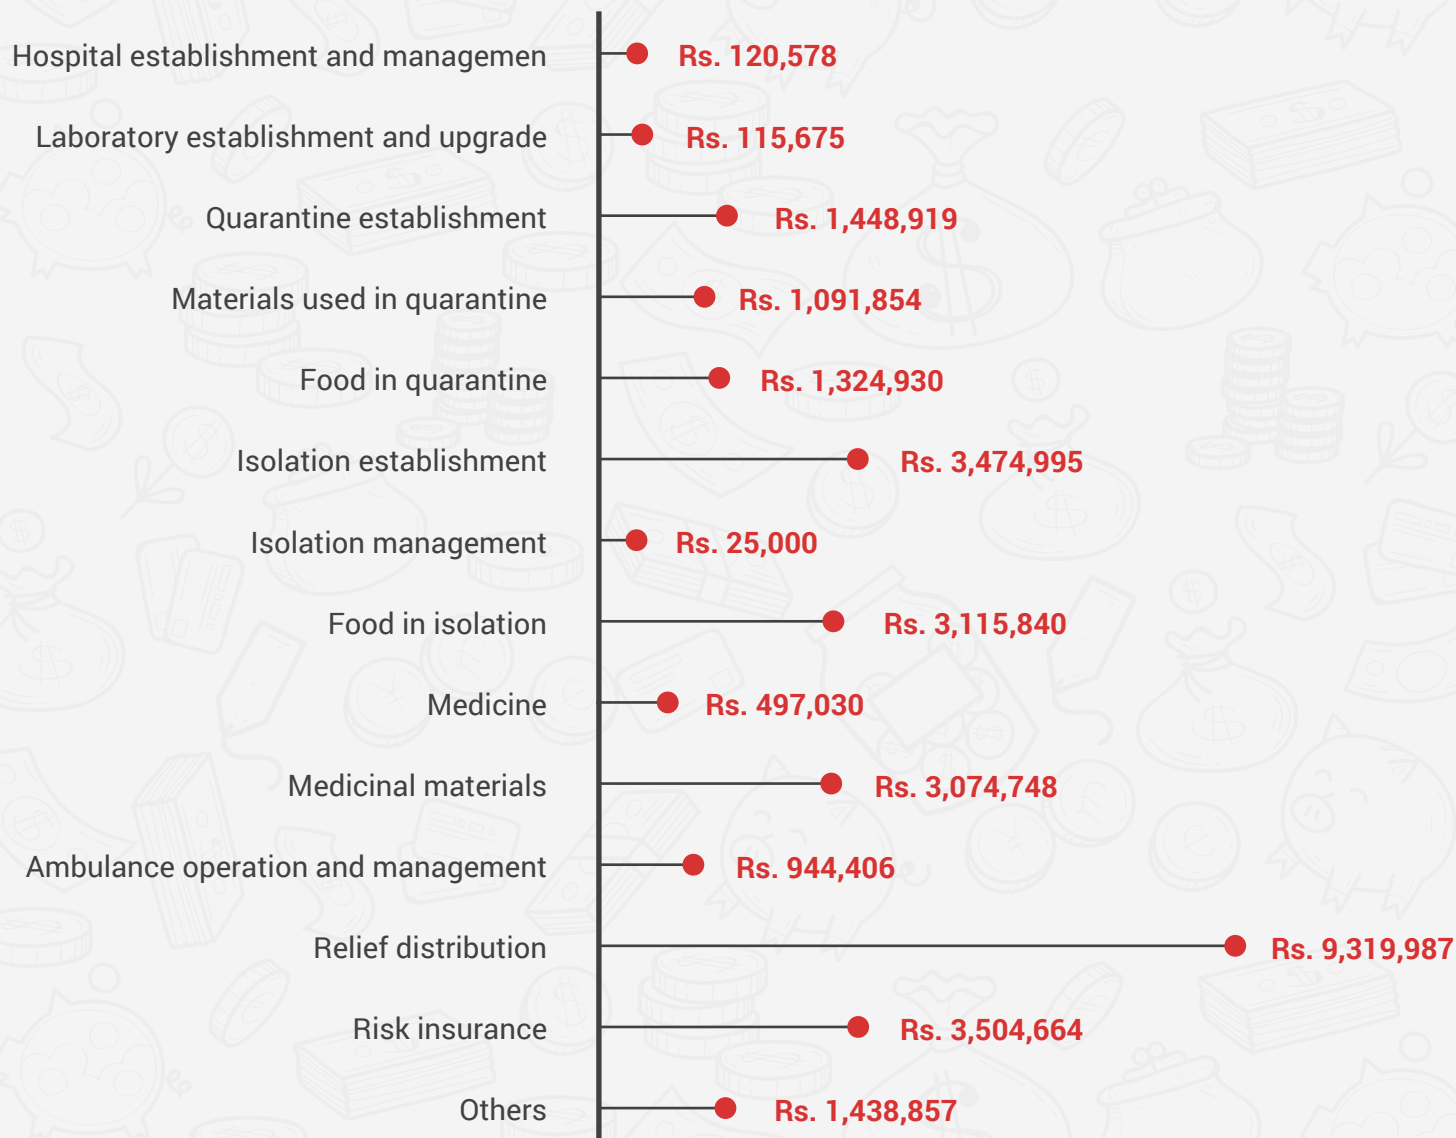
Hospital establishment and managemen — Rs. 120,578
Laboratory establishment and upgrade — Rs. 115,675
Quarantine establishment — Rs. 1,448,919
Materials used in quarantine — Rs. 1,091,854
Food in quarantine — Rs. 1,324,930
Isolation establishment — Rs. 3,474,995
Isolation management — Rs. 25,000
Food in isolation — Rs. 3,115,840
Medicine — Rs. 497,030
Medicinal materials — Rs. 3,074,748
Ambulance operation and management — Rs. 944,406
Relief distribution — Rs. 9,319,987
Risk insurance — Rs. 3,504,664
Others — Rs. 1,438,857